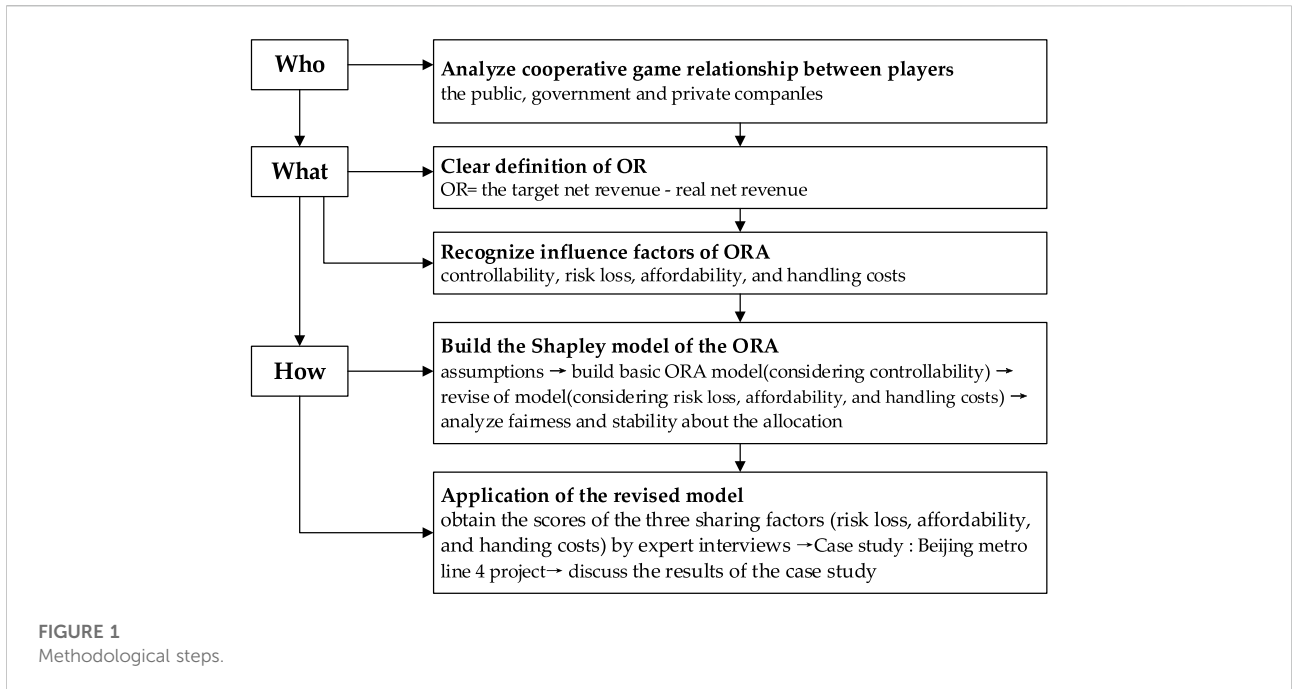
Who

What

How

Analyze cooperative game relationship between players
the public, government and private companIes

Clear definition of OR
OR= the target net revenue - real net revenue

Recognize influence factors of ORA
controllability, risk loss, affordability, and handling costs

Build the Shapley model of the ORA
assumptions → build basic ORA model(considering controllability) → revise of model(considering risk loss, affordability, and handling costs) → analyze fairness and stability about the allocation

Application of the revised model
obtain the scores of the three sharing factors (risk loss, affordability, and handing costs) by expert interviews →Case study : Beijing metro line 4 project→ discuss the results of the case study

FIGURE 1
Methodological steps.